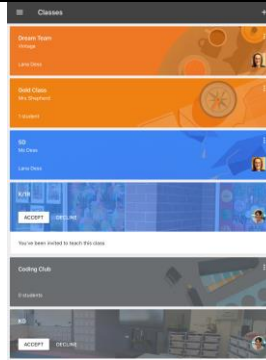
Classes

Dream Team
Homage

Lane Dees

Gold Class
Mrs Shepherd

1 student

SG
5th Class

Lane Dees

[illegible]

ACCEPT DECLINE

You've been invited to teach this class.

Coding Club

0 students

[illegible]

ACCEPT DECLINE